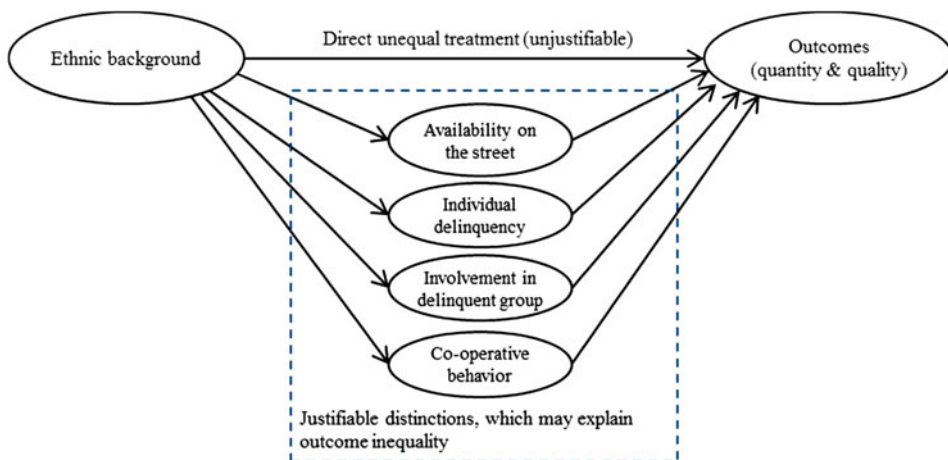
Ethnic background

Direct unequal treatment (unjustifiable)

Outcomes (quantity & quality)

Availability on the street

Individual delinquency

Involvement in delinquent group

Co-operative behavior

Justifiable distinctions, which may explain outcome inequality